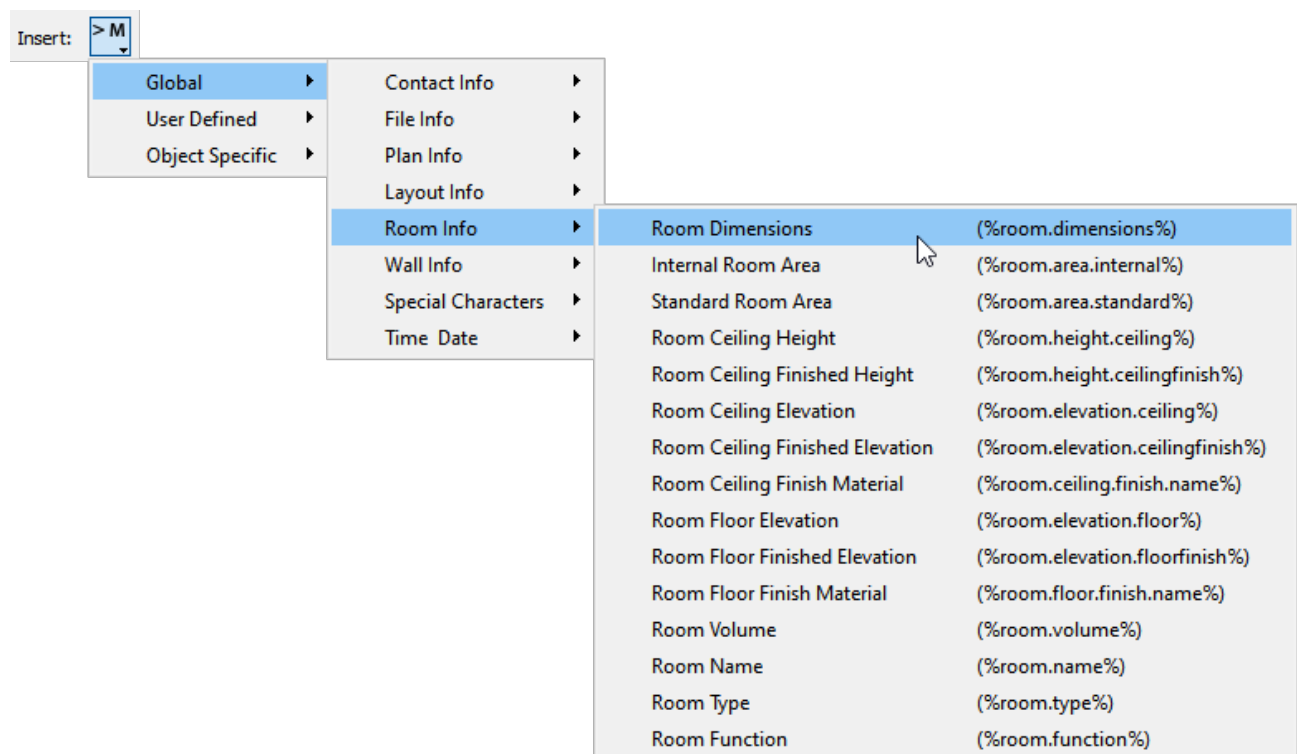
Insert: > M

Global
User Defined
Object Specific

Contact Info
File Info
Plan Info
Layout Info
Room Info
Wall Info
Special Characters
Time Date

Room Dimensions (%room.dimensions%)
Internal Room Area (%room.area.internal%)
Standard Room Area (%room.area.standard%)
Room Ceiling Height (%room.height.ceiling%)
Room Ceiling Finished Height (%room.height.ceilingfinish%)
Room Ceiling Elevation (%room.elevation.ceiling%)
Room Ceiling Finished Elevation (%room.elevation.ceilingfinish%)
Room Ceiling Finish Material (%room.ceiling.finish.name%)
Room Floor Elevation (%room.elevation.floor%)
Room Floor Finished Elevation (%room.elevation.floorfinish%)
Room Floor Finish Material (%room.floor.finish.name%)
Room Volume (%room.volume%)
Room Name (%room.name%)
Room Type (%room.type%)
Room Function (%room.function%)